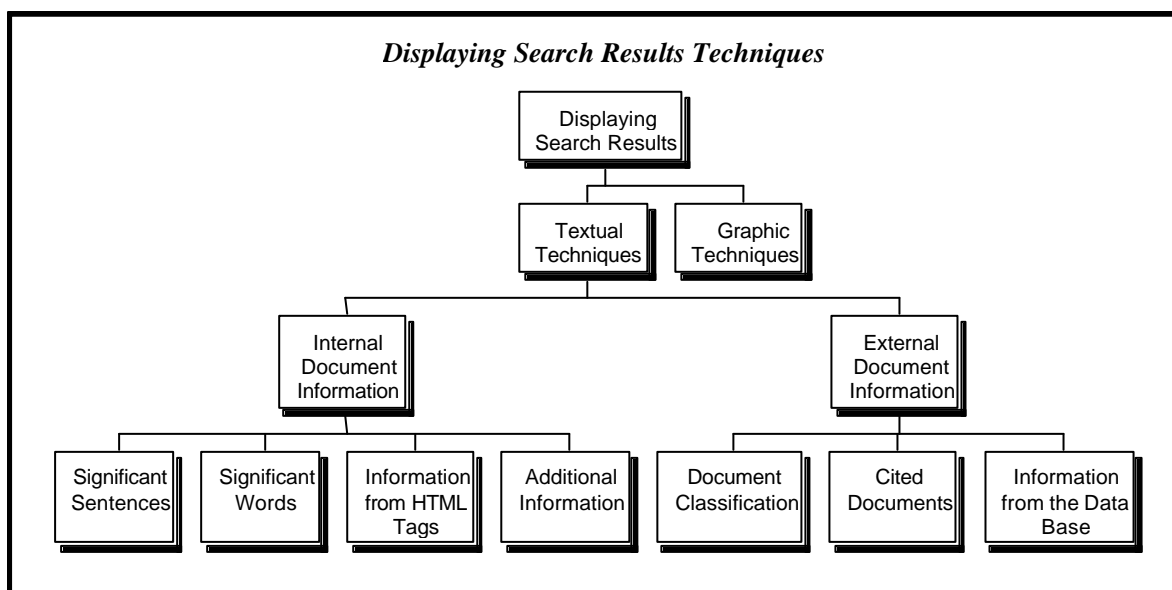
Displaying Search Results Techniques

Displaying Search Results

Textual Techniques

Graphic Techniques

Internal Document Information

External Document Information

Significant Sentences

Significant Words

Information from HTML Tags

Additional Information

Document Classification

Cited Documents

Information from the Data Base